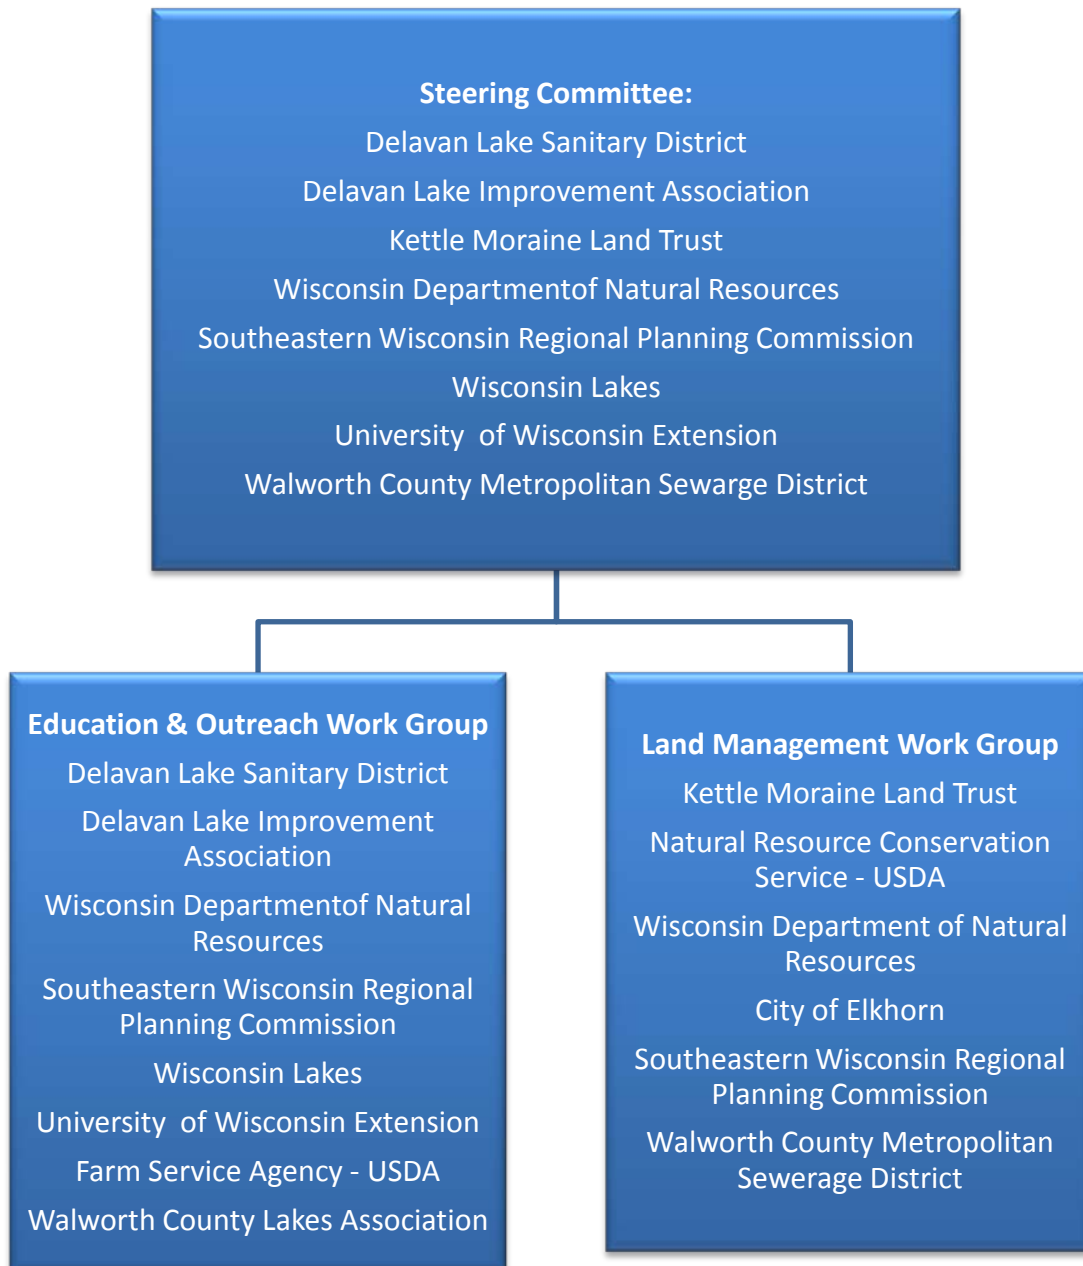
Steering Committee:
Delavan Lake Sanitary District
Delavan Lake Improvement Association
Kettle Moraine Land Trust
Wisconsin Departmentof Natural Resources
Southeastern Wisconsin Regional Planning Commission
Wisconsin Lakes
University of Wisconsin Extension
Walworth County Metropolitan Sewarge District

Education & Outreach Work Group
Delavan Lake Sanitary District
Delavan Lake Improvement Association
Wisconsin Departmentof Natural Resources
Southeastern Wisconsin Regional Planning Commission
Wisconsin Lakes
University of Wisconsin Extension
Farm Service Agency - USDA
Walworth County Lakes Association

Land Management Work Group
Kettle Moraine Land Trust
Natural Resource Conservation Service - USDA
Wisconsin Department of Natural Resources
City of Elkhorn
Southeastern Wisconsin Regional Planning Commission
Walworth County Metropolitan Sewerage District